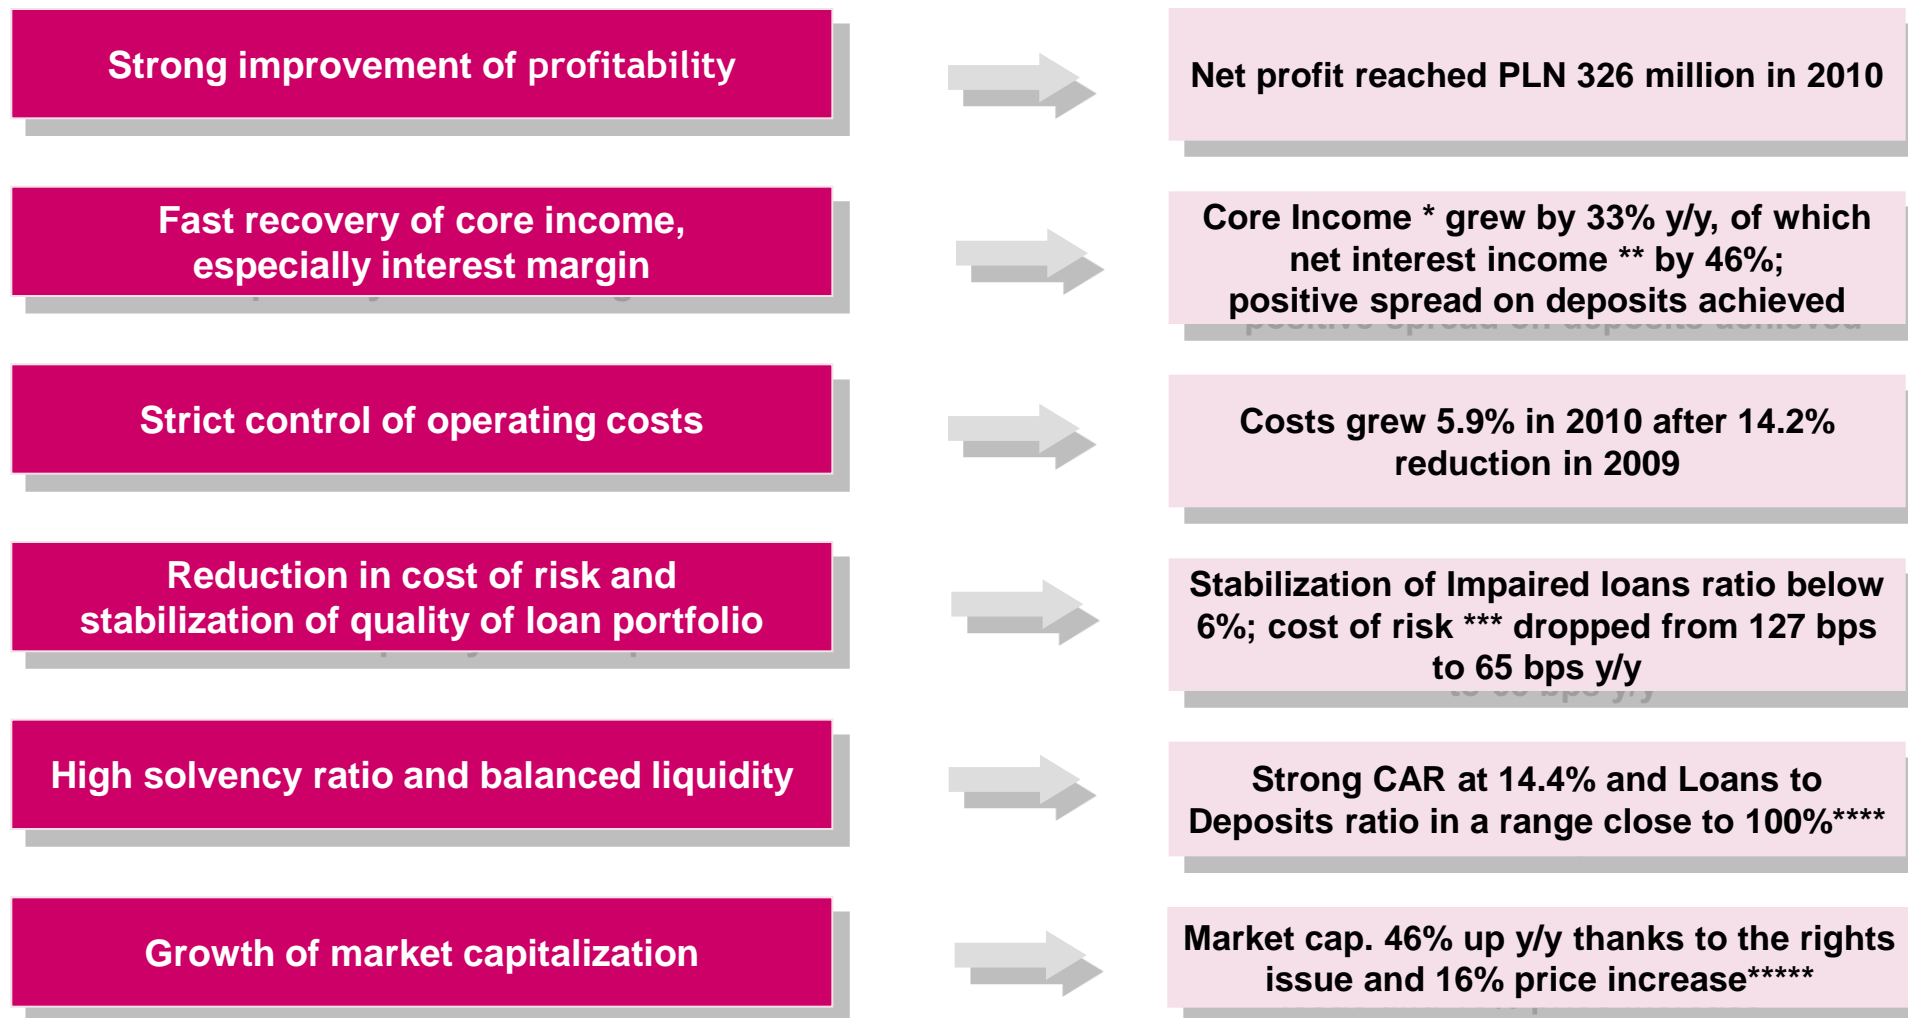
Strong improvement of profitability

Net profit reached PLN 326 million in 2010

Fast recovery of core income, especially interest margin

Core Income * grew by 33% y/y, of which net interest income ** by 46%; positive spread on deposits achieved

Strict control of operating costs

Costs grew 5.9% in 2010 after 14.2% reduction in 2009

Reduction in cost of risk and stabilization of quality of loan portfolio

Stabilization of Impaired loans ratio below 6%; cost of risk *** dropped from 127 bps to 65 bps y/y

High solvency ratio and balanced liquidity

Strong CAR at 14.4% and Loans to Deposits ratio in a range close to 100%****

Growth of market capitalization

Market cap. 46% up y/y thanks to the rights issue and 16% price increase*****